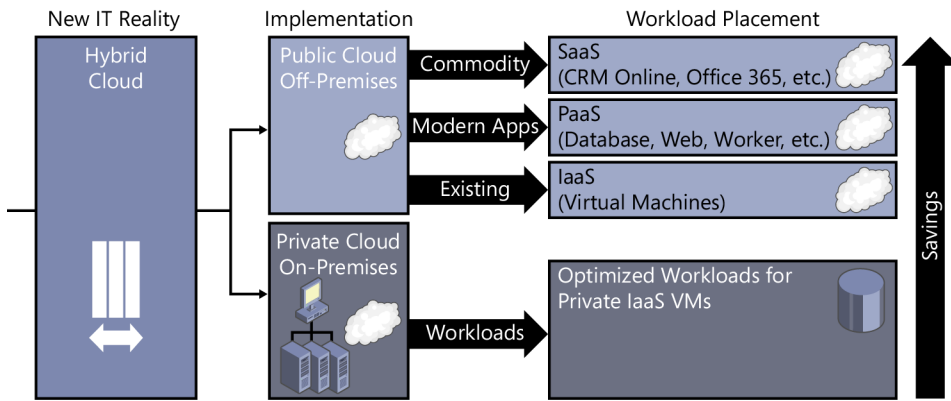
New IT Reality

Hybrid Cloud

Implementation

Public Cloud Off-Premises

Private Cloud On-Premises

Commodity

Modern Apps

Existing

Workloads

Workload Placement

SaaS (CRM Online, Office 365, etc.)

PaaS (Database, Web, Worker, etc.)

IaaS (Virtual Machines)

Optimized Workloads for Private IaaS VMs

Savings